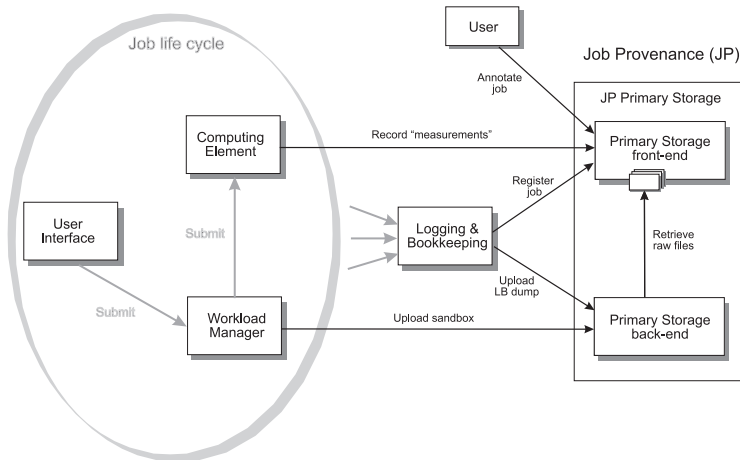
Job life cycle

User

Job Provenance (JP)

Annotate job

JP Primary Storage

Computing Element

Record "measurements"

Primary Storage front-end

Register job

User Interface

Submit

Logging & Bookkeeping

Retrieve raw files

Submit

Upload LB dump

Workload Manager

Upload sandbox

Primary Storage back-end